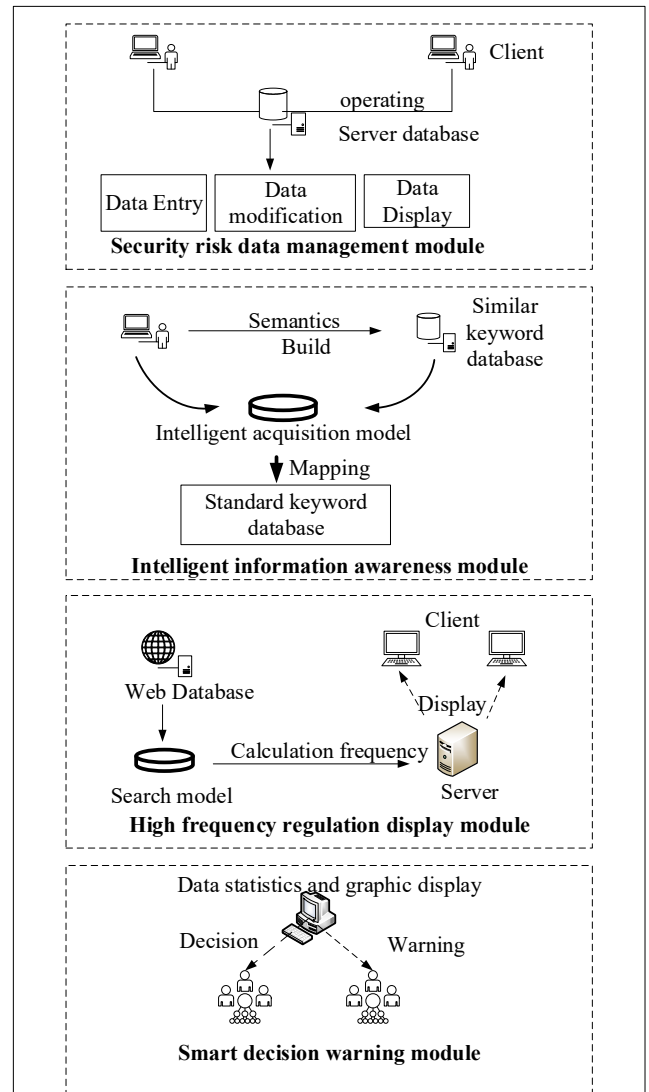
Client

operating

Server database

Data Entry

Data modification

Data Display

Security risk data management module

Semantics

Build

Similar keyword database

Intelligent acquisition model

Mapping

Standard keyword database

Intelligent information awareness module

Client

Web Database

Display

Calculation frequency

Search model

Server

High frequency regulation display module

Data statistics and graphic display

Decision

Warning

Smart decision warning module